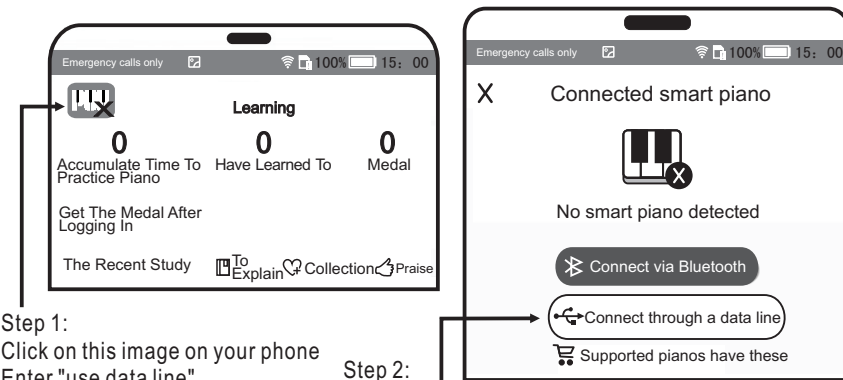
Emergency calls only 100% 15: 00

Learning

0
Accumulate Time To Practice Piano

0
Have Learned To

0
Medal

Get The Medal After Logging In

The Recent Study To Explain Collection Praise

Step 1:
Click on this image on your phone
Enter "use data line"

Emergency calls only 100% 15: 00

X Connected smart piano

No smart piano detected

Connect via Bluetooth

Connect through a data line

Supported pianos have these

Step 2: